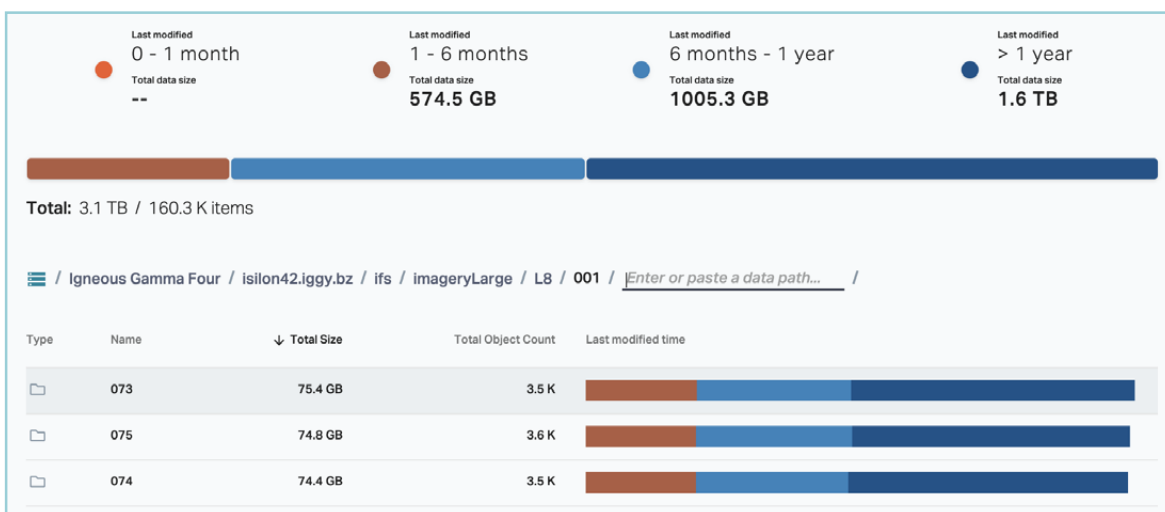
Last modified
0 - 1 month
Total data size
--

Last modified
1 - 6 months
Total data size
574.5 GB

Last modified
6 months - 1 year
Total data size
1005.3 GB

Last modified
> 1 year
Total data size
1.6 TB

Total: 3.1 TB / 160.3 K items

/ Igneous Gamma Four / isilon42.iggy.bz / ifs / imageryLarge / L8 / 001 / Enter or paste a data path... /

| Type | Name | ↓ Total Size | Total Object Count | Last modified time |
|---|---|---|---|---|
| | 073 | 75.4 GB | 3.5 K | |
| | 075 | 74.8 GB | 3.6 K | |
| | 074 | 74.4 GB | 3.5 K | |